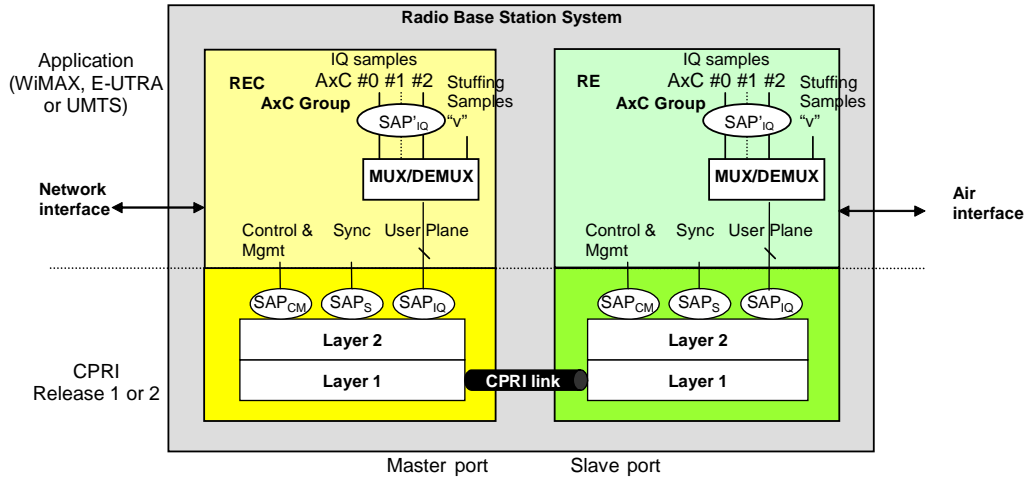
Radio Base Station System

Application (WiMAX, E-UTRA or UMTS)

REC

IQ samples

AxC #0 #1 #2

Stuffing Samples

AxC Group

$SAP'_{IQ}$

"v"

MUX/DEMUX

Network interface

Control & Mgmt

Sync

User Plane

$SAP_{CM}$

$SAP_{S}$

$SAP_{IQ}$

Layer 2

Layer 1

RE

IQ samples

AxC #0 #1 #2

Stuffing Samples

AxC Group

$SAP'_{IQ}$

"v"

MUX/DEMUX

Air interface

Control & Mgmt

Sync

User Plane

$SAP_{CM}$

$SAP_{S}$

$SAP_{IQ}$

Layer 2

Layer 1

CPRI link

CPRI Release 1 or 2

Master port

Slave port